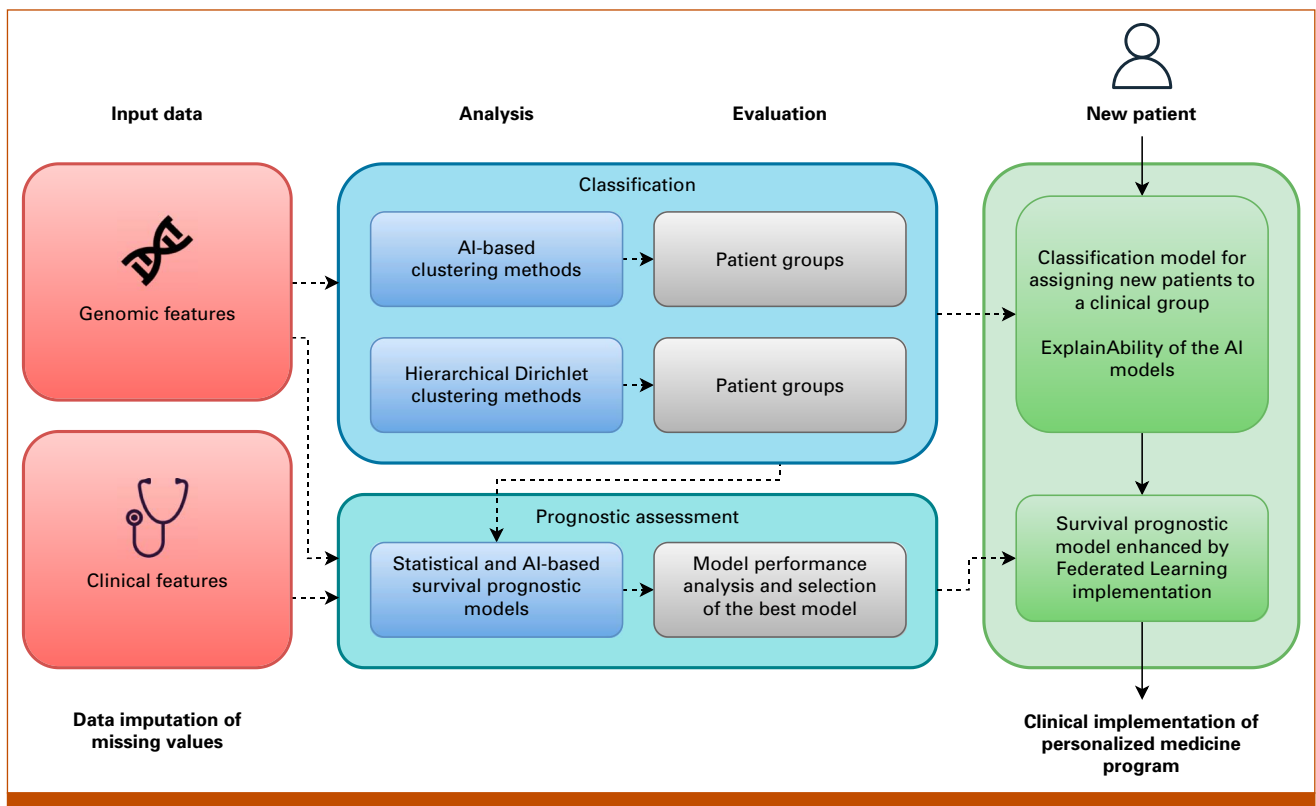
Input data

Analysis

Evaluation

New patient

Genomic features

Clinical features

Classification

AI-based clustering methods

Patient groups

Hierarchical Dirichlet clustering methods

Patient groups

Prognostic assessment

Statistical and AI-based survival prognostic models

Model performance analysis and selection of the best model

Classification model for assigning new patients to a clinical group

ExplainAbility of the AI models

Survival prognostic model enhanced by Federated Learning implementation

Data imputation of missing values

Clinical implementation of personalized medicine program